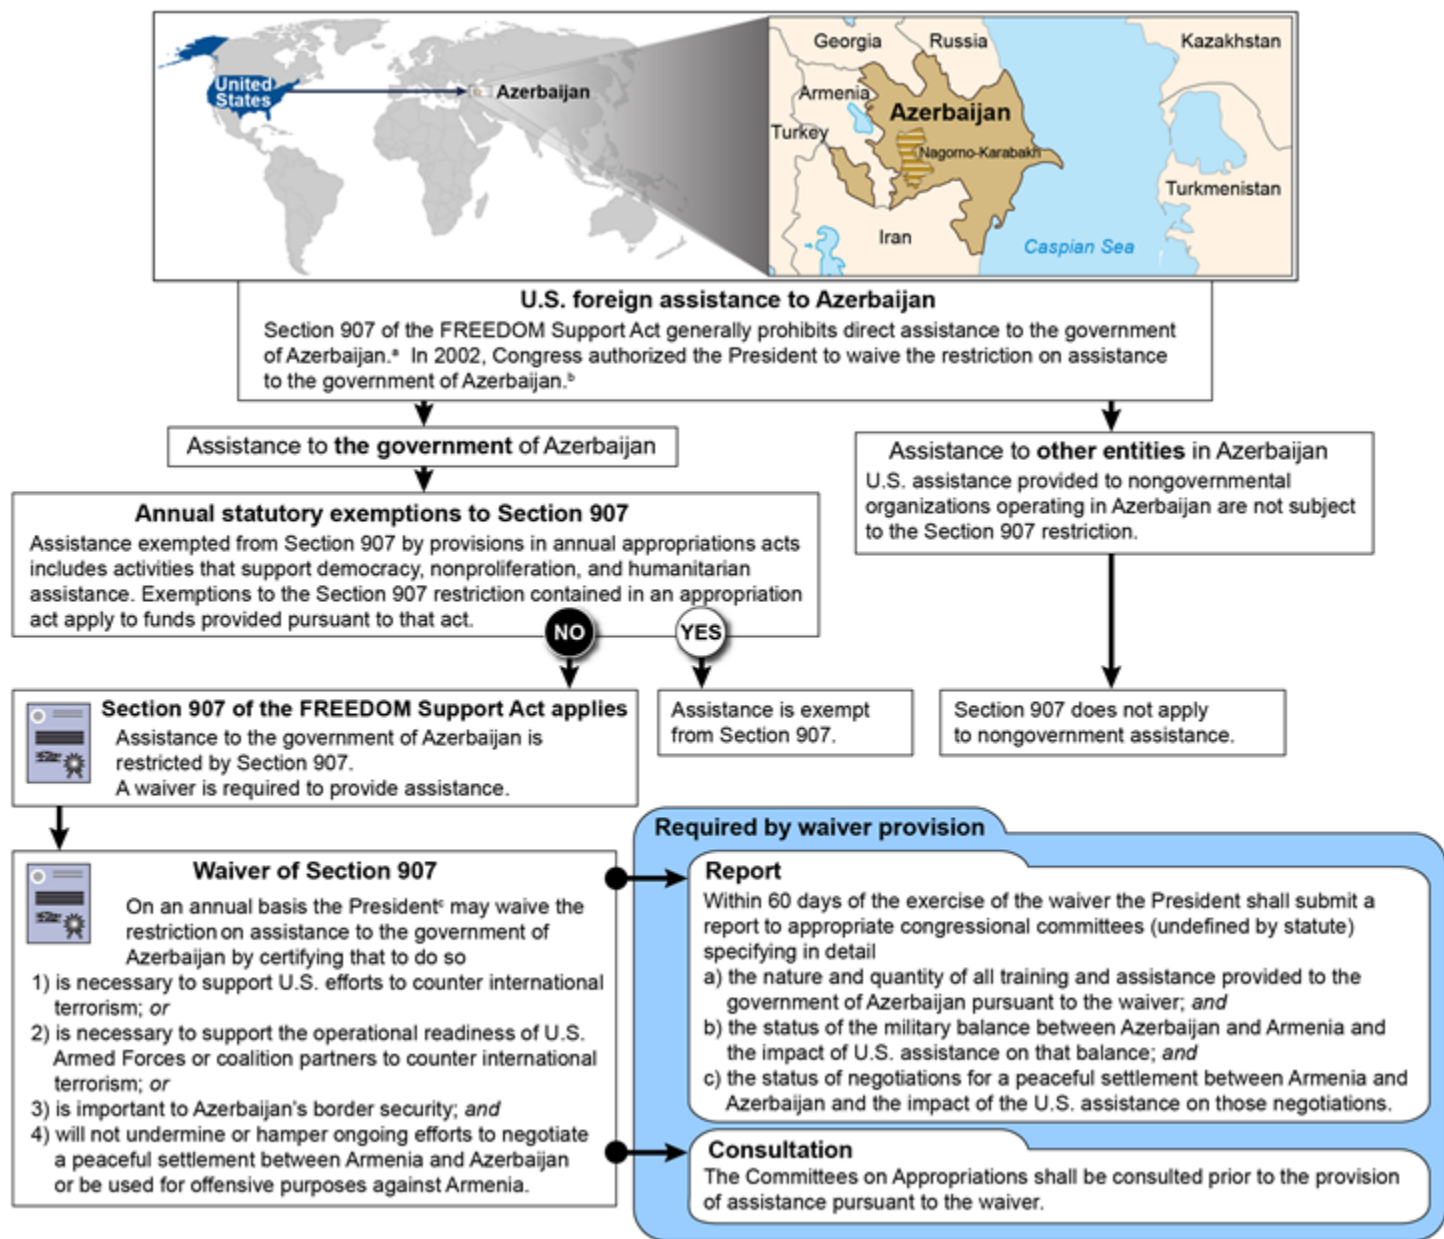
United States
Azerbaijan

Georgia
Russia
Kazakhstan
Armenia
Azerbaijan
Turkey
Nagorno-Karabakh
Turkmenistan
Iran
Caspian Sea

U.S. foreign assistance to Azerbaijan
Section 907 of the FREEDOM Support Act generally prohibits direct assistance to the government of Azerbaijan.ᵃ In 2002, Congress authorized the President to waive the restriction on assistance to the government of Azerbaijan.ᵇ

Assistance to the government of Azerbaijan

Assistance to other entities in Azerbaijan
U.S. assistance provided to nongovernmental organizations operating in Azerbaijan are not subject to the Section 907 restriction.

Annual statutory exemptions to Section 907
Assistance exempted from Section 907 by provisions in annual appropriations acts includes activities that support democracy, nonproliferation, and humanitarian assistance. Exemptions to the Section 907 restriction contained in an appropriation act apply to funds provided pursuant to that act.

NO
YES

Section 907 of the FREEDOM Support Act applies
Assistance to the government of Azerbaijan is restricted by Section 907.
A waiver is required to provide assistance.

Assistance is exempt from Section 907.

Section 907 does not apply to nongovernment assistance.

Waiver of Section 907
On an annual basis the Presidentᶜ may waive the restriction on assistance to the government of Azerbaijan by certifying that to do so
1) is necessary to support U.S. efforts to counter international terrorism; or
2) is necessary to support the operational readiness of U.S. Armed Forces or coalition partners to counter international terrorism; or
3) is important to Azerbaijan's border security; and
4) will not undermine or hamper ongoing efforts to negotiate a peaceful settlement between Armenia and Azerbaijan or be used for offensive purposes against Armenia.

Required by waiver provision

Report
Within 60 days of the exercise of the waiver the President shall submit a report to appropriate congressional committees (undefined by statute) specifying in detail
a) the nature and quantity of all training and assistance provided to the government of Azerbaijan pursuant to the waiver; and
b) the status of the military balance between Azerbaijan and Armenia and the impact of U.S. assistance on that balance; and
c) the status of negotiations for a peaceful settlement between Armenia and Azerbaijan and the impact of the U.S. assistance on those negotiations.

Consultation
The Committees on Appropriations shall be consulted prior to the provision of assistance pursuant to the waiver.